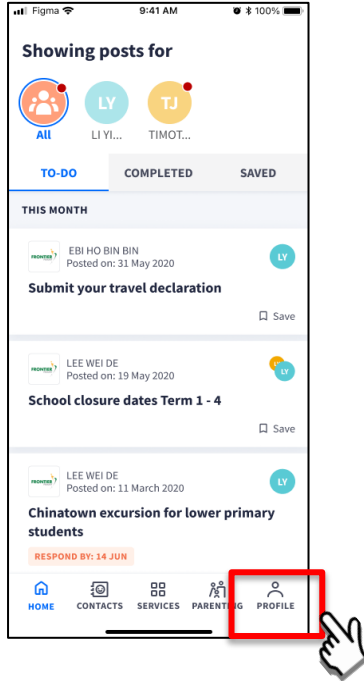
Figma 9:41 AM 100%

Showing posts for

All LY LI YI... TJ TIMOT...

TO-DO COMPLETED SAVED

THIS MONTH

FRONTIER
EBI HO BIN BIN
Posted on: 31 May 2020
LY
Submit your travel declaration
Save

FRONTIER
LEE WEI DE
Posted on: 19 May 2020
LY
School closure dates Term 1 - 4
Save

FRONTIER
LEE WEI DE
Posted on: 11 March 2020
LY
Chinatown excursion for lower primary students
RESPOND BY: 14 JUN

HOME CONTACTS SERVICES PARENTING PROFILE